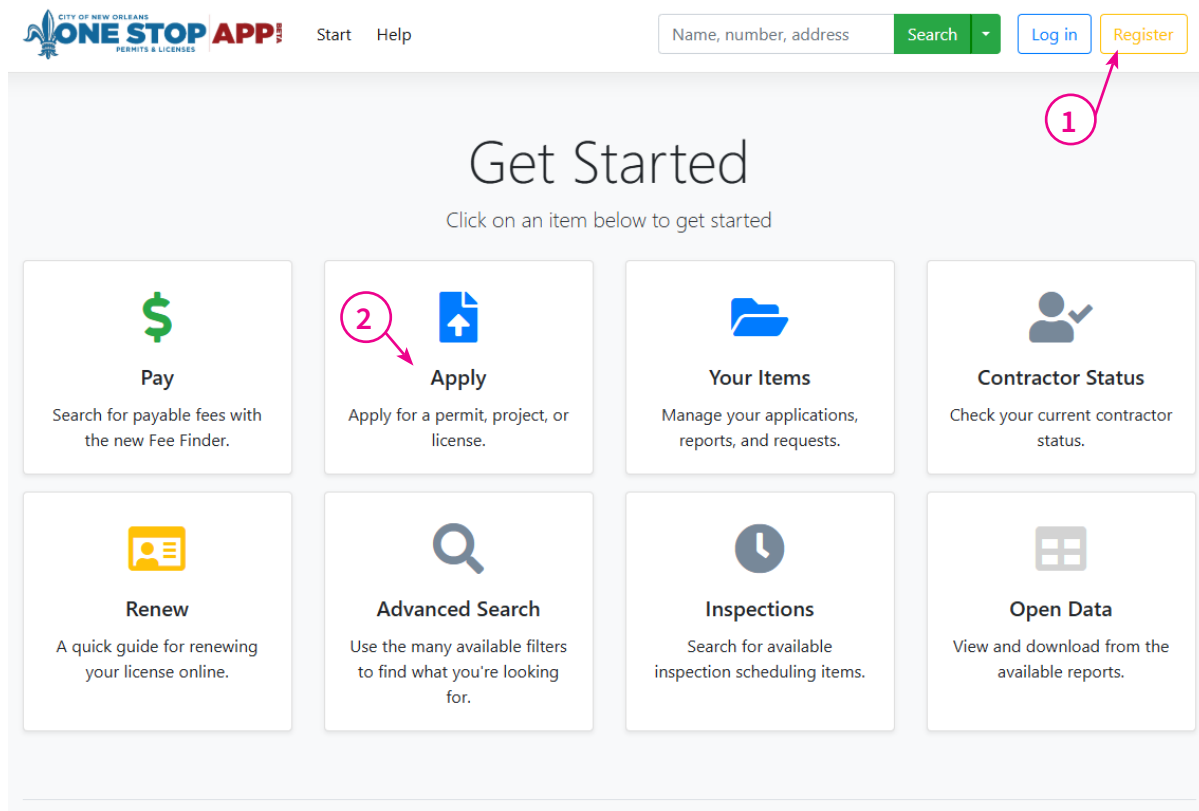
CITY OF NEW ORLEANS ONE STOP APP PERMITS & LICENSES

Start Help

Name, number, address Search

Log in Register

1

Get Started

Click on an item below to get started

Pay
Search for payable fees with the new Fee Finder.

2

Apply
Apply for a permit, project, or license.

Your Items
Manage your applications, reports, and requests.

Contractor Status
Check your current contractor status.

Renew
A quick guide for renewing your license online.

Advanced Search
Use the many available filters to find what you're looking for.

Inspections
Search for available inspection scheduling items.

Open Data
View and download from the available reports.